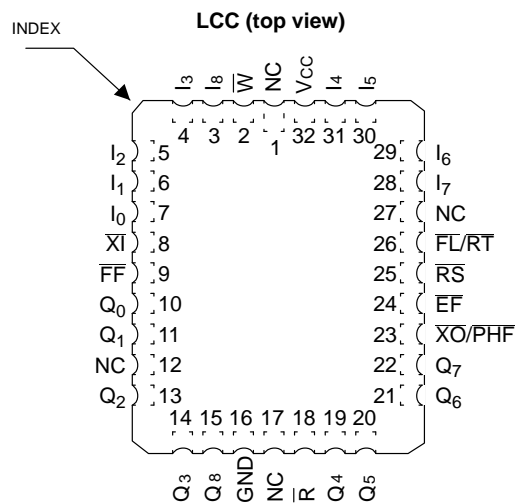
INDEX

LCC (top view)

$I_3$ $I_8$ $\overline{W}$ NC $V_{CC}$ $I_4$ $I_5$

4 3 2 1 32 31 30

$I_2$ 5
$I_1$ 6
$I_0$ 7
$\overline{XI}$ 8
$\overline{FF}$ 9
$Q_0$ 10
$Q_1$ 11
NC 12
$Q_2$ 13

29 $I_6$
28 $I_7$
27 NC
26 $\overline{FL}/\overline{RT}$
25 $\overline{RS}$
24 $\overline{EF}$
23 $\overline{XO}/\overline{PHF}$
22 $Q_7$
21 $Q_6$

14 15 16 17 18 19 20

$Q_3$ $Q_8$ GND NC $\overline{R}$ $Q_4$ $Q_5$